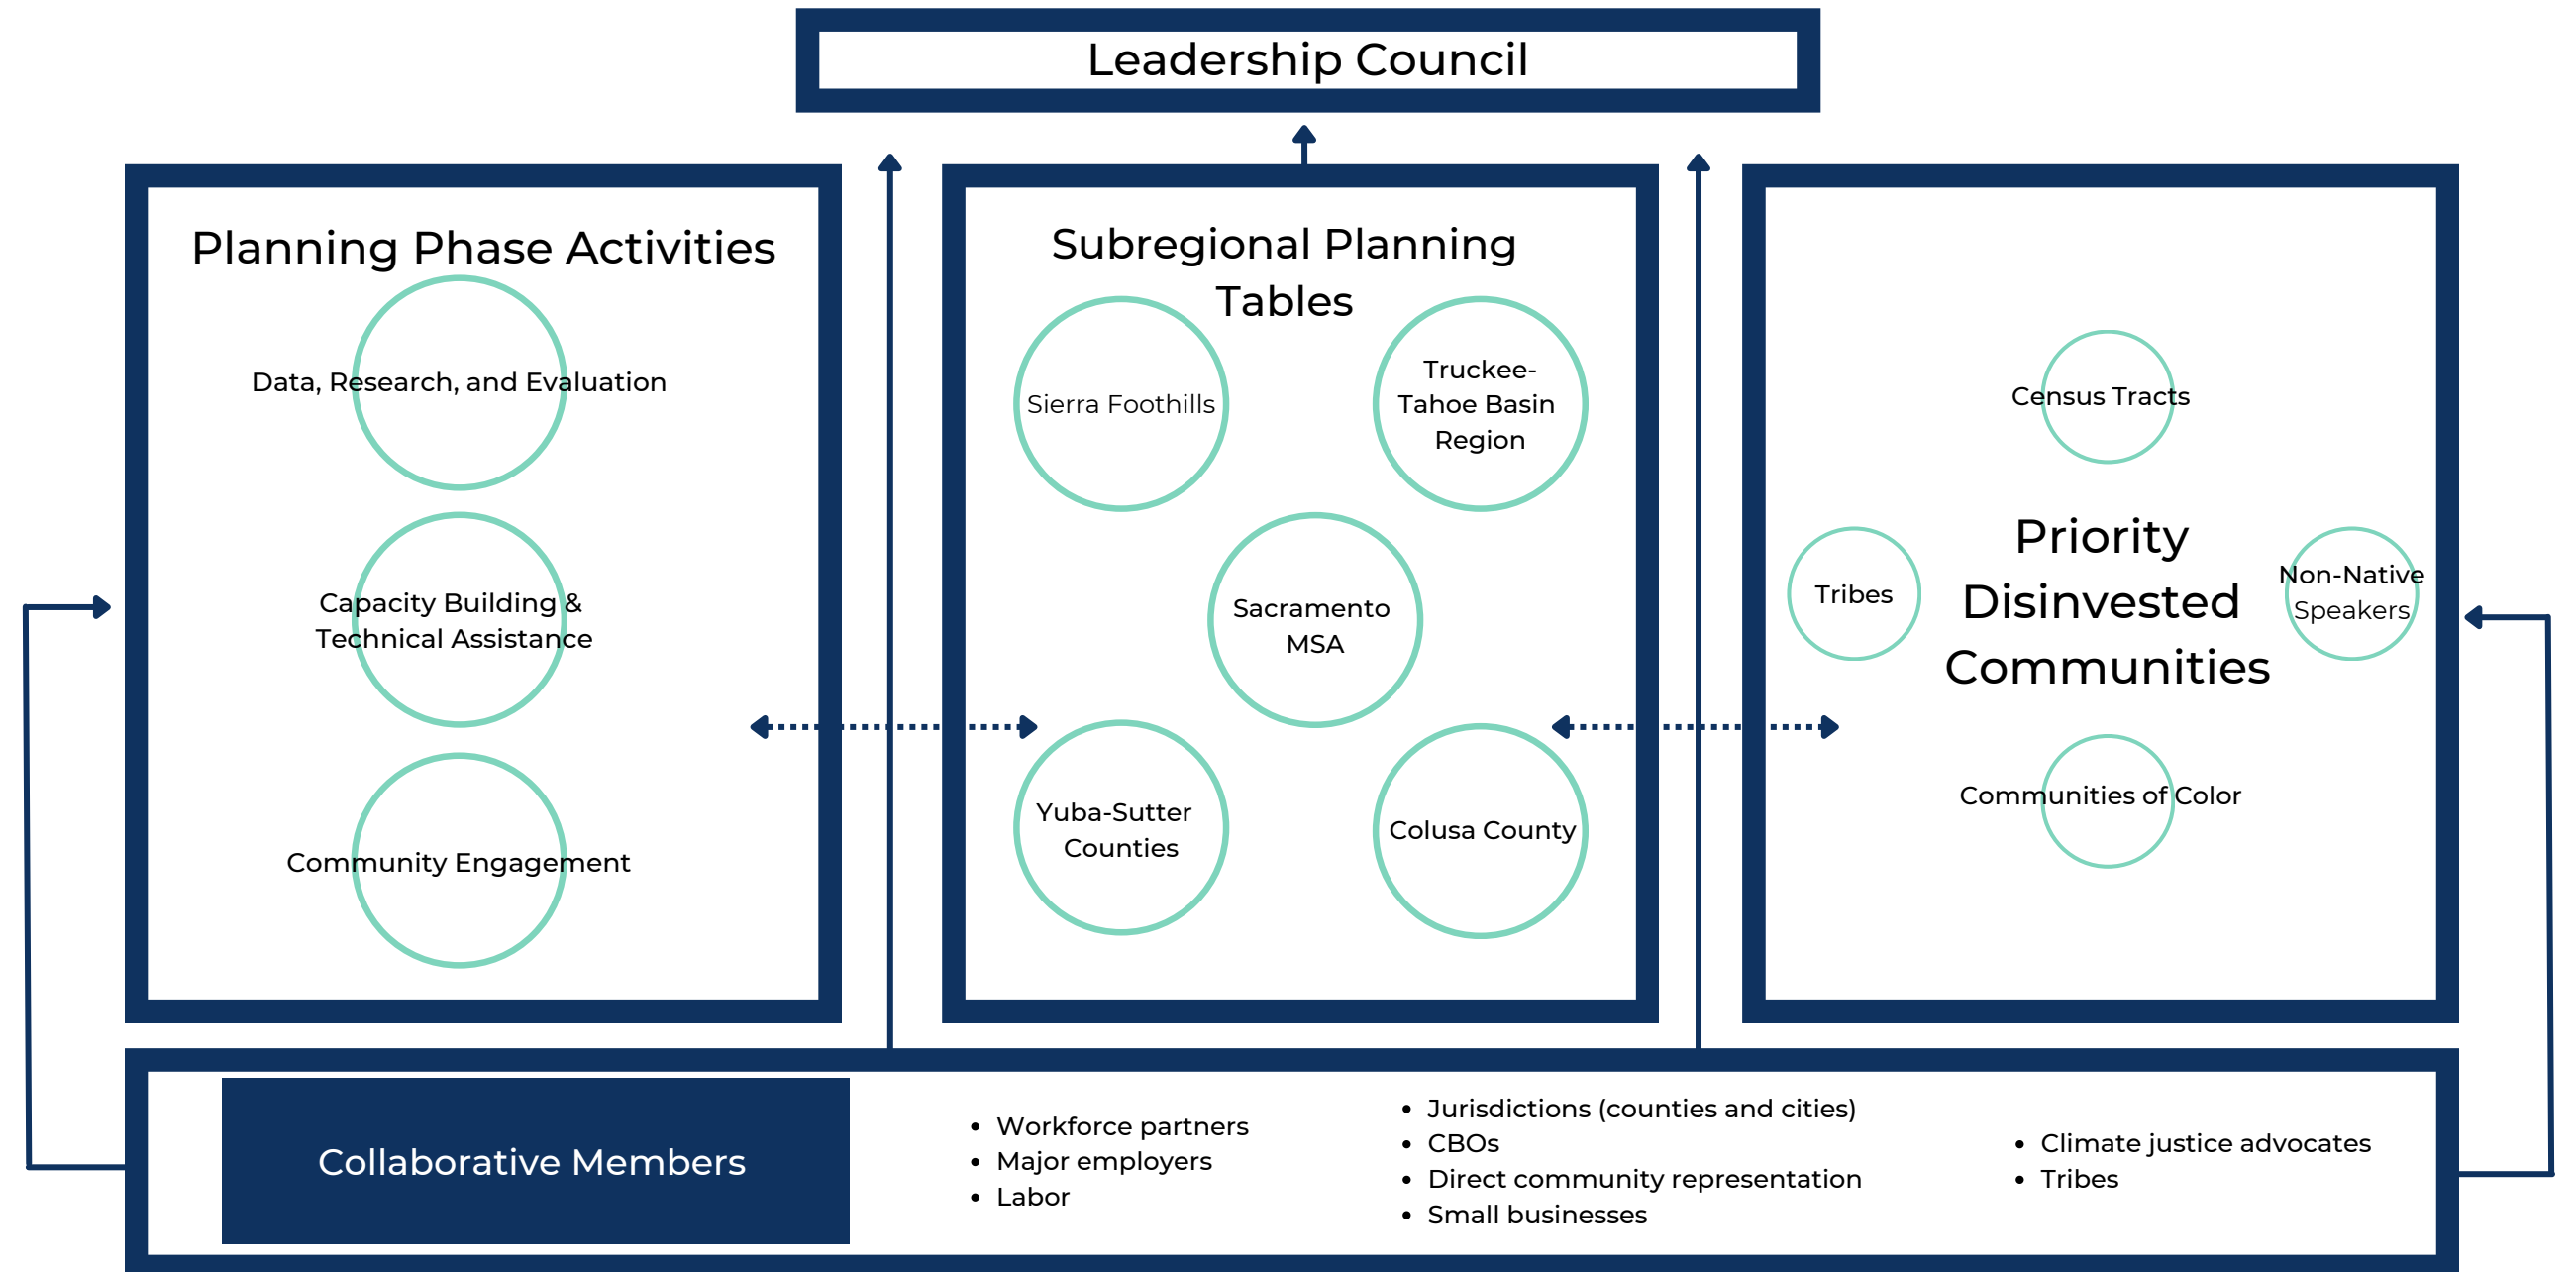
Leadership Council

Planning Phase Activities

Data, Research, and Evaluation

Capacity Building & Technical Assistance

Community Engagement

Subregional Planning Tables

Sierra Foothills

Truckee-Tahoe Basin Region

Sacramento MSA

Yuba-Sutter Counties

Colusa County

Census Tracts

Tribes

Priority Disinvested Communities

Non-Native Speakers

Communities of Color

Collaborative Members

- Workforce partners
- Major employers
- Labor

- Jurisdictions (counties and cities)
- CBOs
- Direct community representation
- Small businesses

- Climate justice advocates
- Tribes